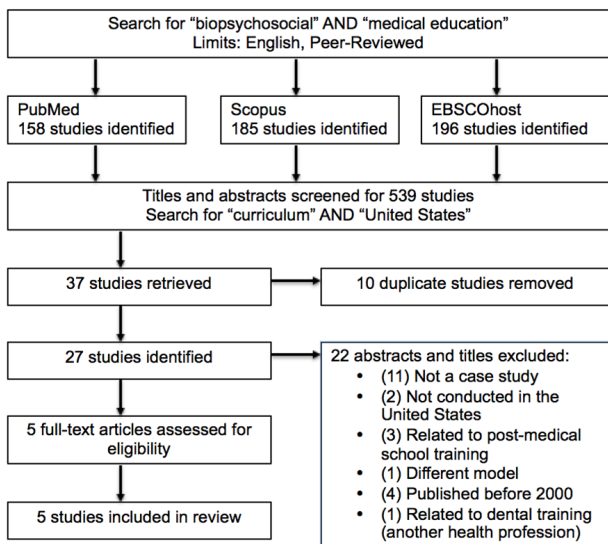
Search for “biopsychosocial” AND “medical education”
Limits: English, Peer-Reviewed

PubMed
158 studies identified

Scopus
185 studies identified

EBSCOhost
196 studies identified

Titles and abstracts screened for 539 studies
Search for “curriculum” AND “United States”

37 studies retrieved

10 duplicate studies removed

27 studies identified

22 abstracts and titles excluded:
• (11) Not a case study
• (2) Not conducted in the United States
• (3) Related to post-medical school training
• (1) Different model
• (4) Published before 2000
• (1) Related to dental training (another health profession)

5 full-text articles assessed for eligibility

5 studies included in review